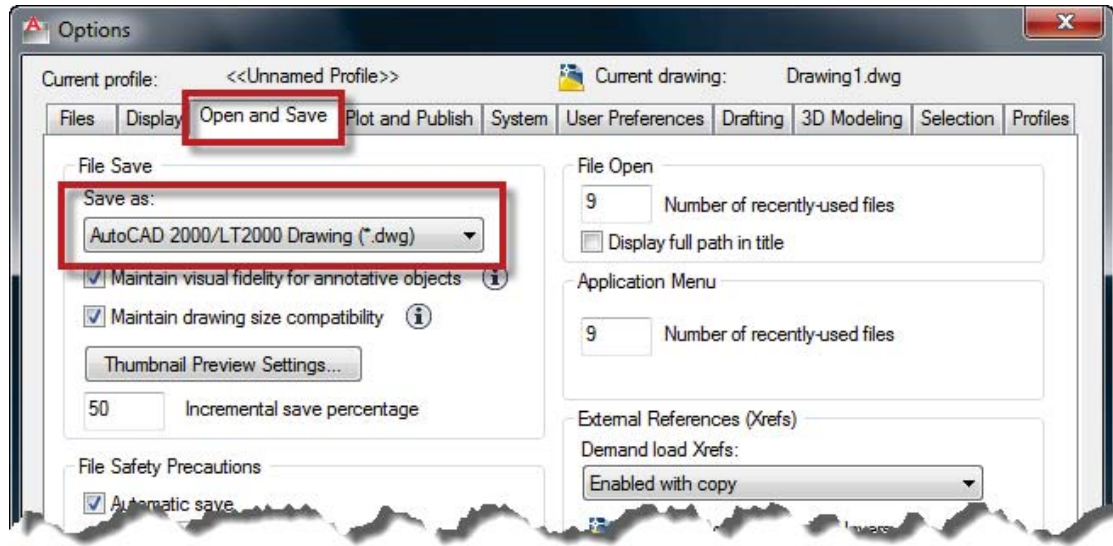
Options

Current profile: <<Unnamed Profile>>

Current drawing: Drawing1.dwg

Files | Display | Open and Save | Plot and Publish | System | User Preferences | Drafting | 3D Modeling | Selection | Profiles

File Save

Save as:

AutoCAD 2000/LT2000 Drawing (*.dwg)

Maintain visual fidelity for annotative objects

Maintain drawing size compatibility

Thumbnail Preview Settings...

50 Incremental save percentage

File Safety Precautions

Automatic save

File Open

9 Number of recently-used files

Display full path in title

Application Menu

9 Number of recently-used files

External References (Xrefs)

Demand load Xrefs:

Enabled with copy

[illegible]